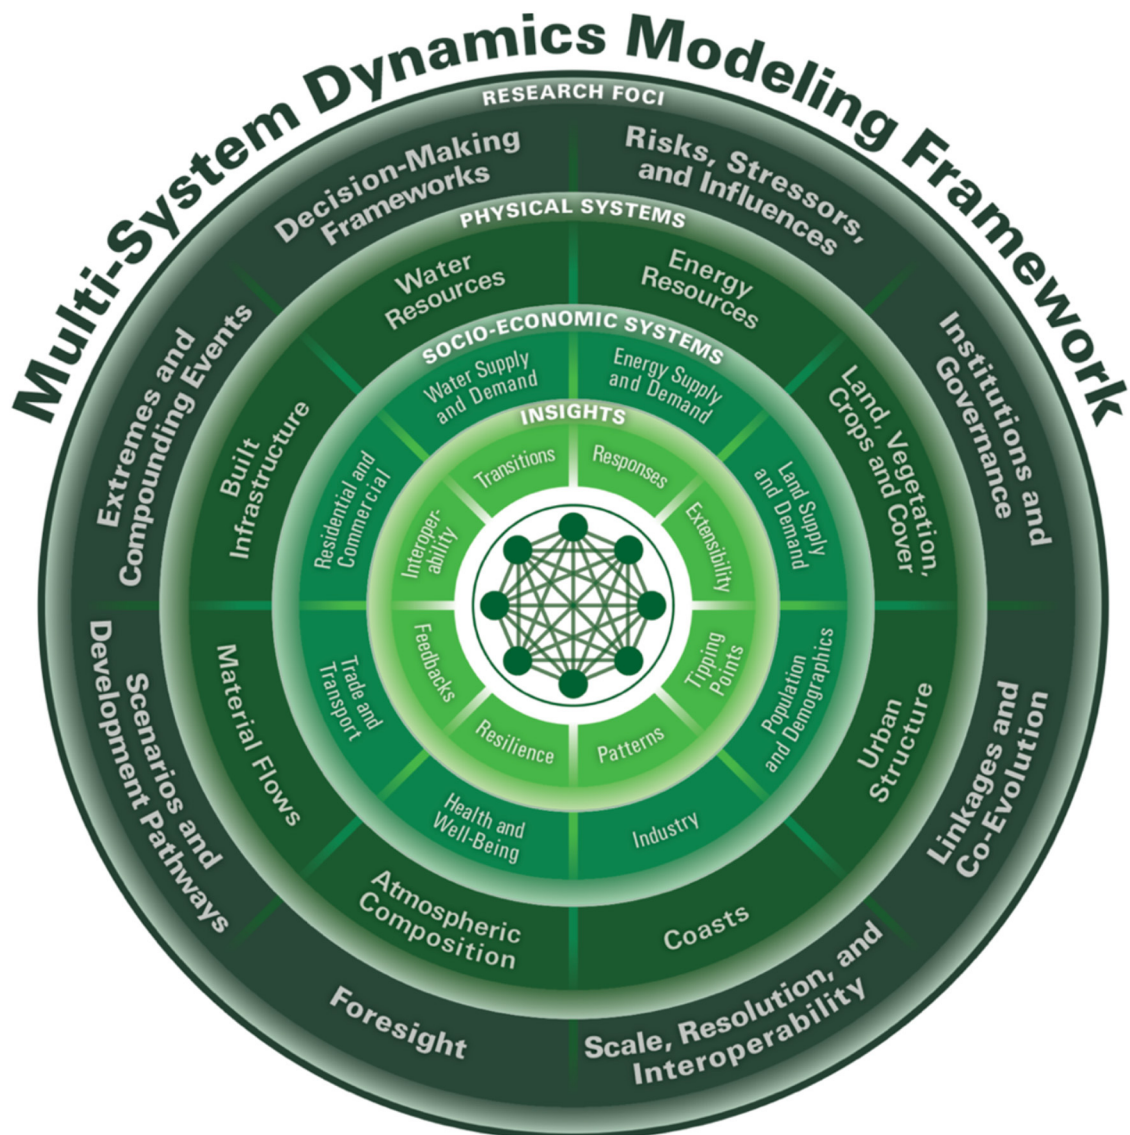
Multi-System Dynamics Modeling Framework

RESEARCH FOCI

Decision-Making Frameworks

Risks, Stressors, and Influences

Institutions and Governance

Linkages and Co-Evolution

Scale, Resolution, and Interoperability

Foresight

Scenarios and Development Pathways

Extremes and Compounding Events

PHYSICAL SYSTEMS

Water Resources

Energy Resources

Land, Vegetation, Crops and Cover

Urban Structure

Coasts

Atmospheric Composition

Material Flows

Built Infrastructure

SOCIO-ECONOMIC SYSTEMS

Water Supply and Demand

Energy Supply and Demand

Land Supply and Demand

Population and Demographics

Industry

Health and Well-Being

Trade and Transport

Residential and Commercial

INSIGHTS

Transitions

Responses

Extensibility

Tipping Points

Patterns

Resilience

Feedbacks

Interoperability